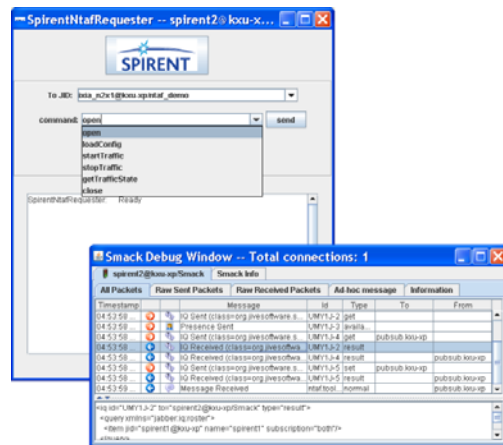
SpirentNtafRequester -- spirent2@kxu-x...

SPIRENT

To JID: ixia_n2x1@kxu-xp/ntaf_demo

command: open

send

open
loadConfig
startTraffic
stopTraffic
getTrafficState
close

SpirentNtafRequester: Ready

Smack Debug Window -- Total connections: 1

spirent2@kxu-xp/Smack | Smack Info

All Packets | Raw Sent Packets | Raw Received Packets | Ad-hoc message | Information

| Timestamp | | | Message | Id | Type | To | From |
|---|---|---|---|---|---|---|---|
| 04:53:58 ... | | | IQ Sent (class=org.jivesoftware.s... | UMY1J-2 | get | | |
| 04:53:58 ... | | | Presence Sent | UMY1J-3 | availa... | | |
| 04:53:58 ... | | | IQ Sent (class=org.jivesoftware.s... | UMY1J-4 | get | pubsub.kxu-xp | |
| 04:53:58 ... | | | IQ Received (class=org.jivesoftwa... | UMY1J-2 | result | | |
| 04:53:58 ... | | | IQ Received (class=org.jivesoftwa... | UMY1J-4 | result | | pubsub.kxu-xp |
| 04:53:58 ... | | | IQ Sent (class=org.jivesoftware.s... | UMY1J-5 | set | pubsub.kxu-xp | |
| 04:53:58 ... | | | IQ Received (class=org.jivesoftwa... | UMY1J-5 | result | | pubsub.kxu-xp |
| 04:53:58 ... | | | Message Received | ntaf.tool... | normal | | pubsub.kxu-xp |

<iq id="UMY1J-2" to="spirent2@kxu-xp/Smack" type="result">
<query xmlns="jabber:iq:roster">
<item jid="spirent1@kxu-xp" name="spirent1" subscription="both"/>
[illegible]